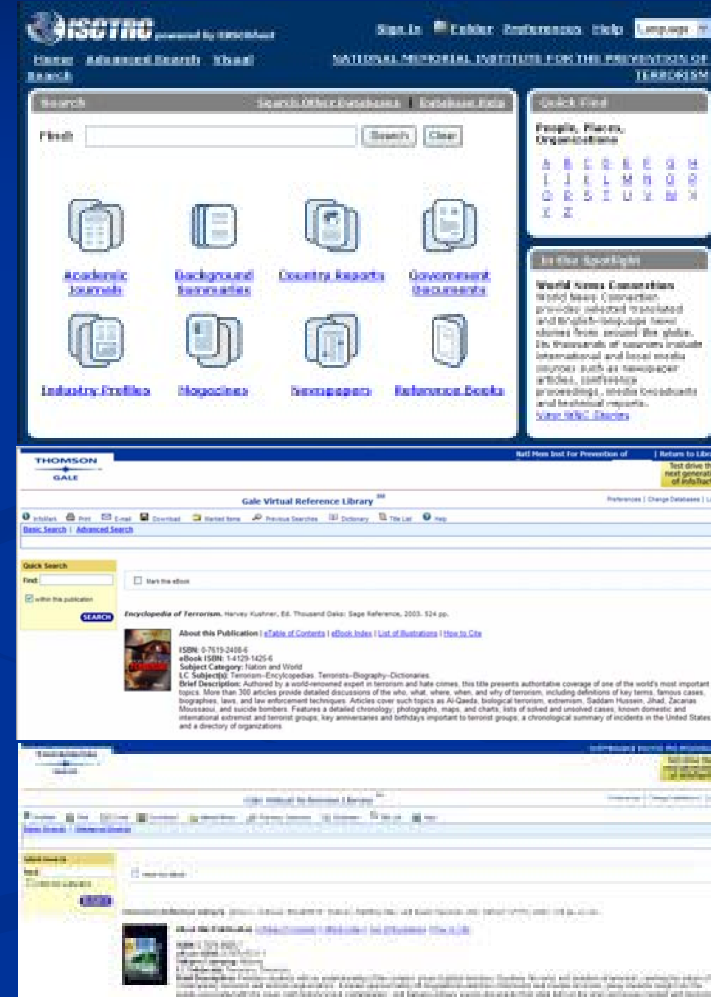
iSCTRC powered by EBSCOhost

Sign In Folder Preferences Help Language

Home Advanced Search Visual Search

NATIONAL MEMORIAL INSTITUTE FOR THE PREVENTION OF TERRORISM

Search

Search Other Databases | Database Help

Find:

Search Clear

Academic Journals

Background Summaries

Country Reports

Government Documents

Industry Profiles

Magazines

Newspapers

Reference Books

Quick Find

People, Places, Organizations

A B C D E F G H
I J K L M N O P
Q R S T U V W X
Y Z

In the Spotlight

World News Connection
World News Connection provides selected translated and English-language news stories from around the globe. Its thousands of sources include international and local media sources such as newspaper articles, conference proceedings, media broadcasts and technical reports.
View WNC Stories

THOMSON
GALE

Nat'l Mem Inst For Prevention of

| Return to Libr

Test drive the next generation of InfoTrac

Gale Virtual Reference Library SM

Preferences | Change Databases | L

InfoMark Print E-mail Download Marked Items Previous Searches Dictionary Title List Help

Basic Search | Advanced Search

Quick Search

Find:

within this publication

SEARCH

Start this eBook

Encyclopedia of Terrorism. Harvey Kushner, Ed. Thousand Oaks: Sage Reference, 2003. 524 pp.

About this Publication | eTable of Contents | eBook Index | List of Illustrations | How to Cite

ISBN: 0-7619-2408-6
eBook ISBN: 1-4129-1425-6
Subject Category: Nation and World
LC Subject(s): Terrorism--Encyclopedias. Terrorists--Biography--Dictionaries.
Brief Description: Authored by a world-renowned expert in terrorism and hate crimes, this title presents authoritative coverage of one of the world's most important topics. More than 300 articles provide detailed discussions of the who, what, where, when, and why of terrorism, including definitions of key terms, famous cases, biographies, laws, and law enforcement techniques. Articles cover such topics as Al-Qaeda, biological terrorism, extremism, Saddam Hussein, Jihad, Zacarias Moussaoui, and suicide bombers. Features a detailed chronology; photographs, maps, and charts; lists of solved and unsolved cases, known domestic and international extremist and terrorist groups; key anniversaries and birthdays important to terrorist groups; a chronological summary of incidents in the United States and a directory of organizations.

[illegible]

Gale Virtual Reference Library

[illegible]